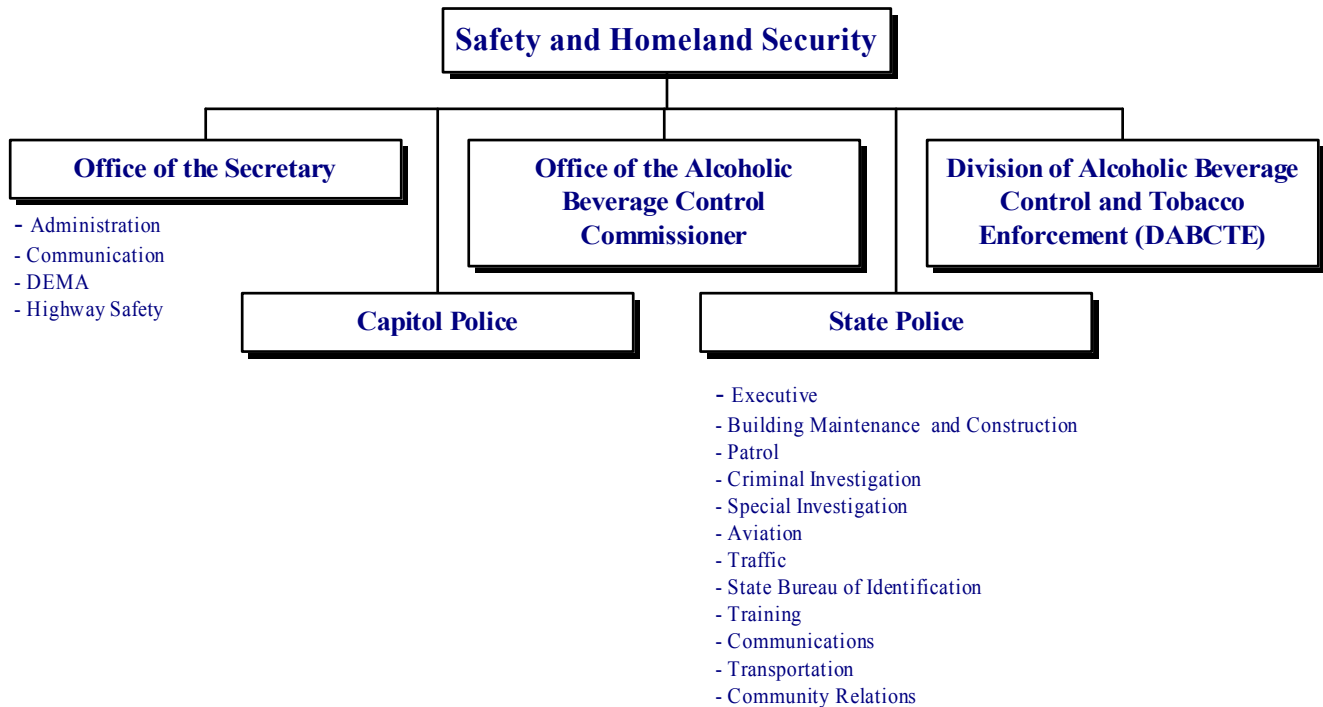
Safety and Homeland Security

Office of the Secretary

- Administration
- Communication
- DEMA
- Highway Safety

Office of the Alcoholic Beverage Control Commissioner

Division of Alcoholic Beverage Control and Tobacco Enforcement (DABCTE)

Capitol Police

State Police

- Executive
- Building Maintenance and Construction
- Patrol
- Criminal Investigation
- Special Investigation
- Aviation
- Traffic
- State Bureau of Identification
- Training
- Communications
- Transportation
- Community Relations